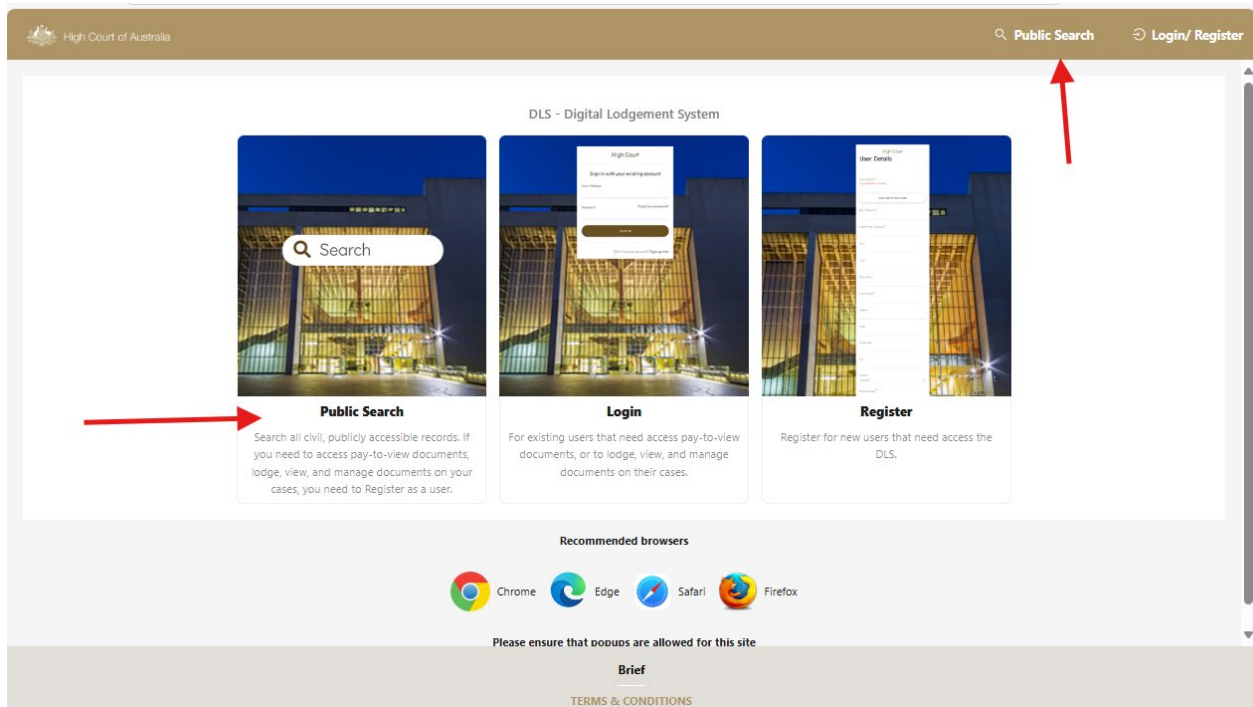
High Court of Australia

Public Search

Login/ Register

DLS - Digital Lodgement System

Search

Public Search

Search all civil, publicly accessible records. If you need to access pay-to-view documents, lodge, view, and manage documents on your cases, you need to Register as a user.

Login

For existing users that need access pay-to-view documents, or to lodge, view, and manage documents on their cases.

Register

Register for new users that need access the DLS.

Recommended browsers

Chrome Edge Safari Firefox

Please ensure that popups are allowed for this site

Brief

TERMS & CONDITIONS